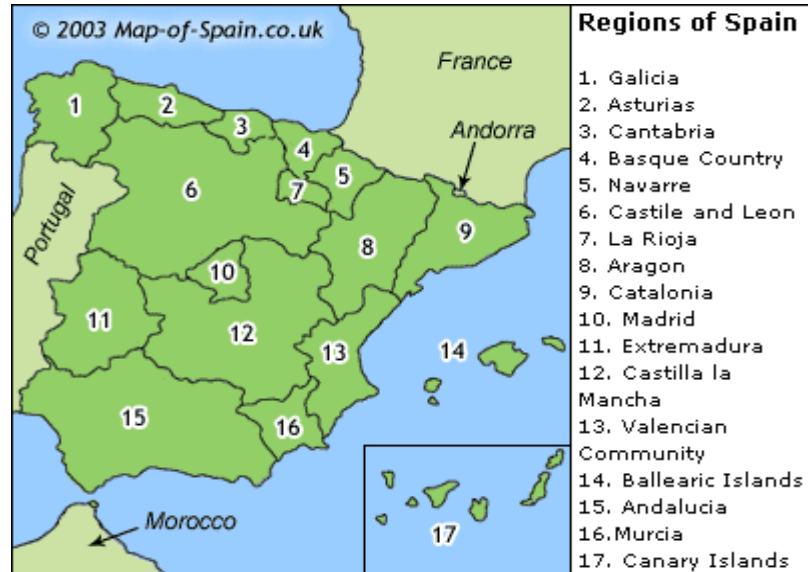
© 2003 Map-of-Spain.co.uk

France

Andorra

Portugal

Morocco

1
2
3
4
5
6
7
8
9
10
11
12
13
14
15
16
17

Regions of Spain

1. Galicia
2. Asturias
3. Cantabria
4. Basque Country
5. Navarre
6. Castile and Leon
7. La Rioja
8. Aragon
9. Catalonia
10. Madrid
11. Extremadura
12. Castilla la Mancha
13. Valencian Community
14. Ballearic Islands
15. Andalucia
16.Murcia
17. Canary Islands